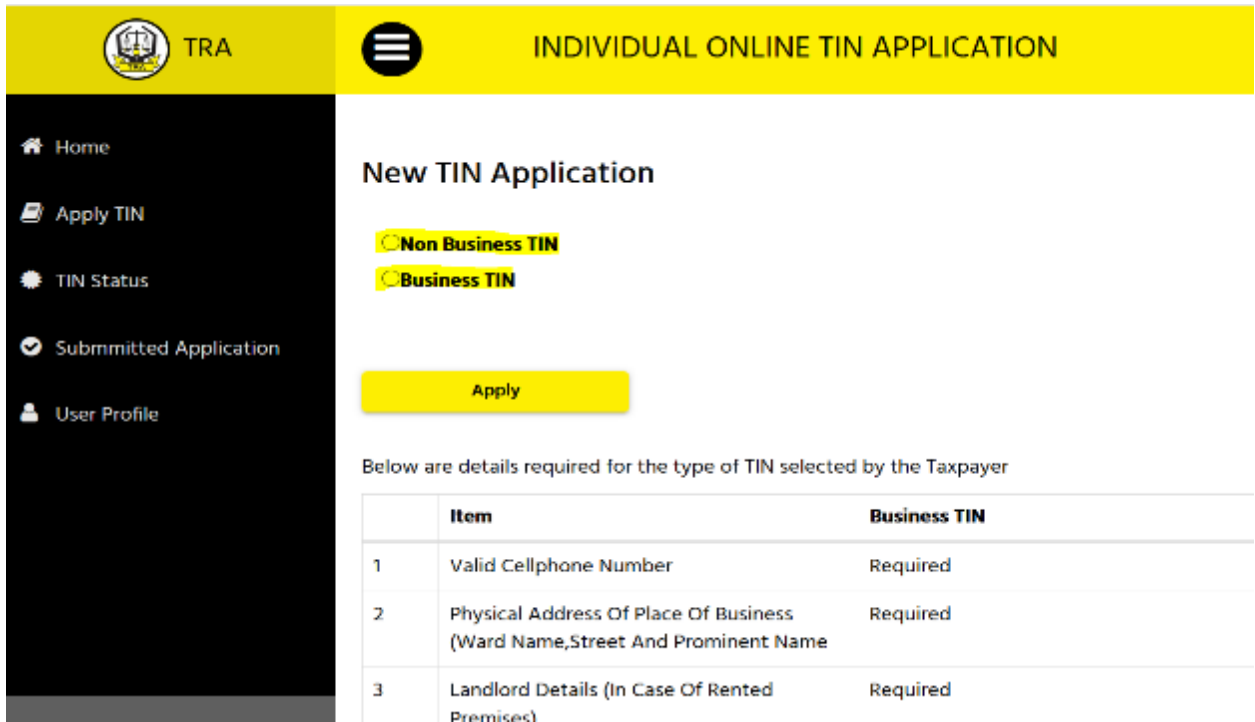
TRA

INDIVIDUAL ONLINE TIN APPLICATION

Home

Apply TIN

TIN Status

Submmitted Application

User Profile

New TIN Application

Non Business TIN

Business TIN

Apply

Below are details required for the type of TIN selected by the Taxpayer

| | Item | Business TIN |
|---|---|---|
| 1 | Valid Cellphone Number | Required |
| 2 | Physical Address Of Place Of Business (Ward Name,Street And Prominent Name | Required |
| 3 | Landlord Details (In Case Of Rented Premises) | Required |